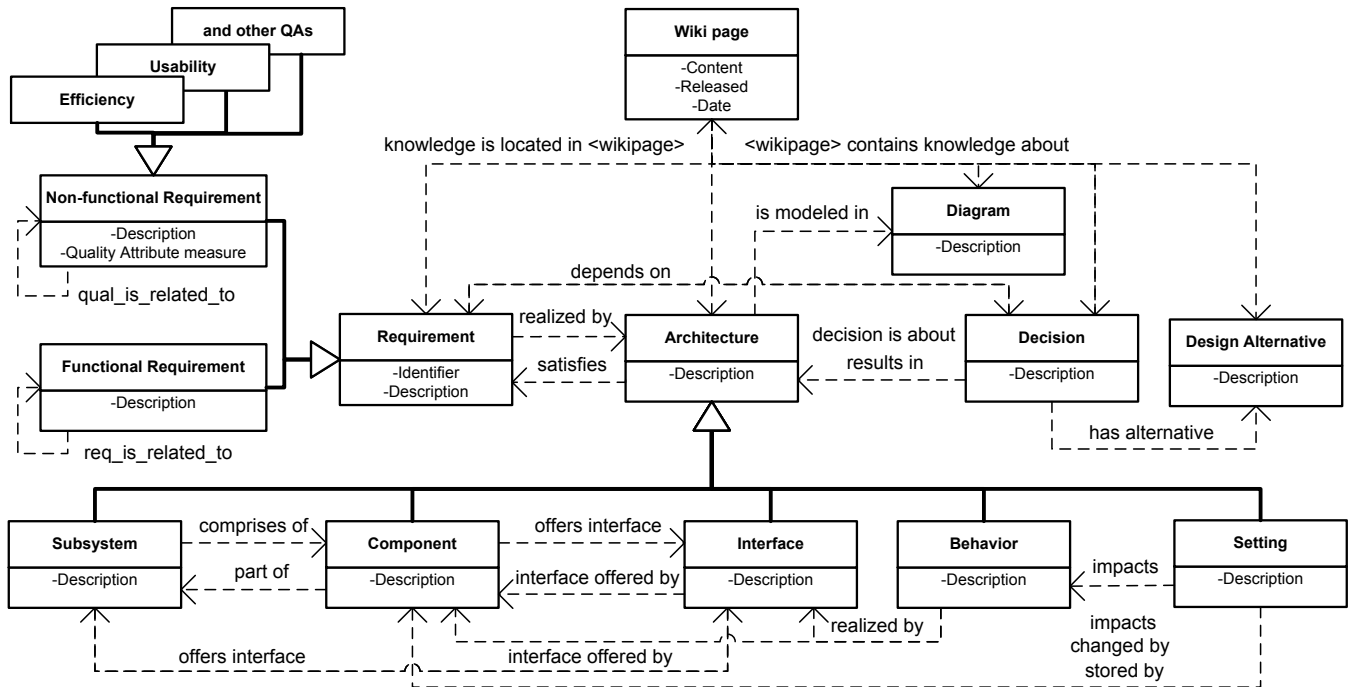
and other QAs

Usability

Efficiency

Non-functional Requirement
-Description
-Quality Attribute measure

qual_is_related_to

Functional Requirement
-Description

req_is_related_to

Wiki page
-Content
-Released
-Date

knowledge is located in <wikipage>

<wikipage> contains knowledge about

is modeled in

Diagram
-Description

depends on

Requirement
-Identifier
-Description

realized by

satisfies

Architecture
-Description

decision is about

results in

Decision
-Description

Design Alternative
-Description

has alternative

Subsystem
-Description

comprises of

part of

Component
-Description

offers interface

interface offered by

Interface
-Description

Behavior
-Description

impacts

Setting
-Description

realized by

offers interface

interface offered by

impacts
changed by
stored by